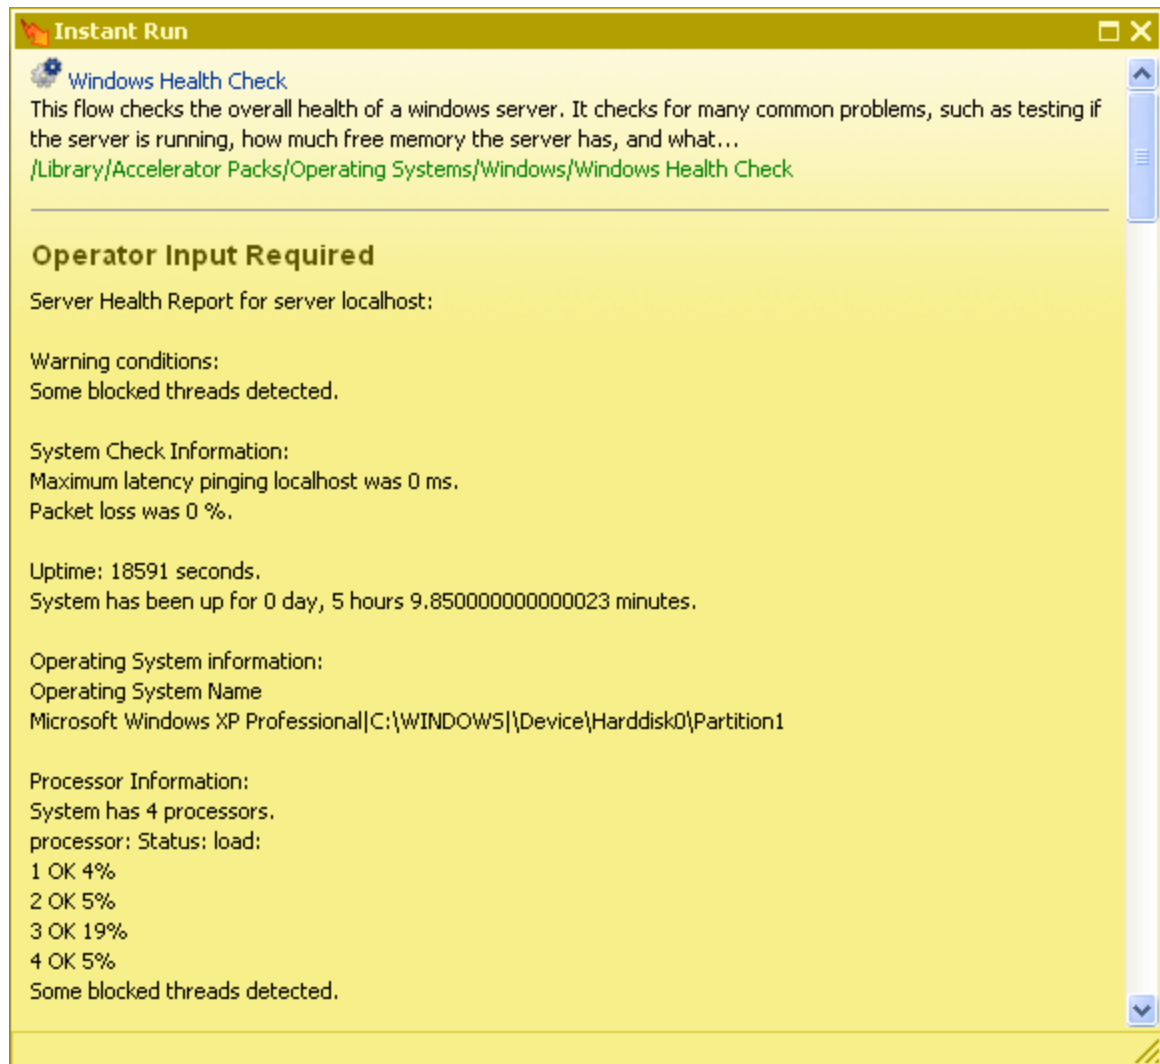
Instant Run

Windows Health Check
This flow checks the overall health of a windows server. It checks for many common problems, such as testing if the server is running, how much free memory the server has, and what...
/Library/Accelerator Packs/Operating Systems/Windows/Windows Health Check

Operator Input Required

Server Health Report for server localhost:

Warning conditions:
Some blocked threads detected.

System Check Information:
Maximum latency pinging localhost was 0 ms.
Packet loss was 0 %.

Uptime: 18591 seconds.
System has been up for 0 day, 5 hours 9.850000000000023 minutes.

Operating System information:
Operating System Name
Microsoft Windows XP Professional|C:\WINDOWS|\Device\Harddisk0\Partition1

Processor Information:
System has 4 processors.
processor: Status: load:
1 OK 4%
2 OK 5%
3 OK 19%
4 OK 5%
Some blocked threads detected.